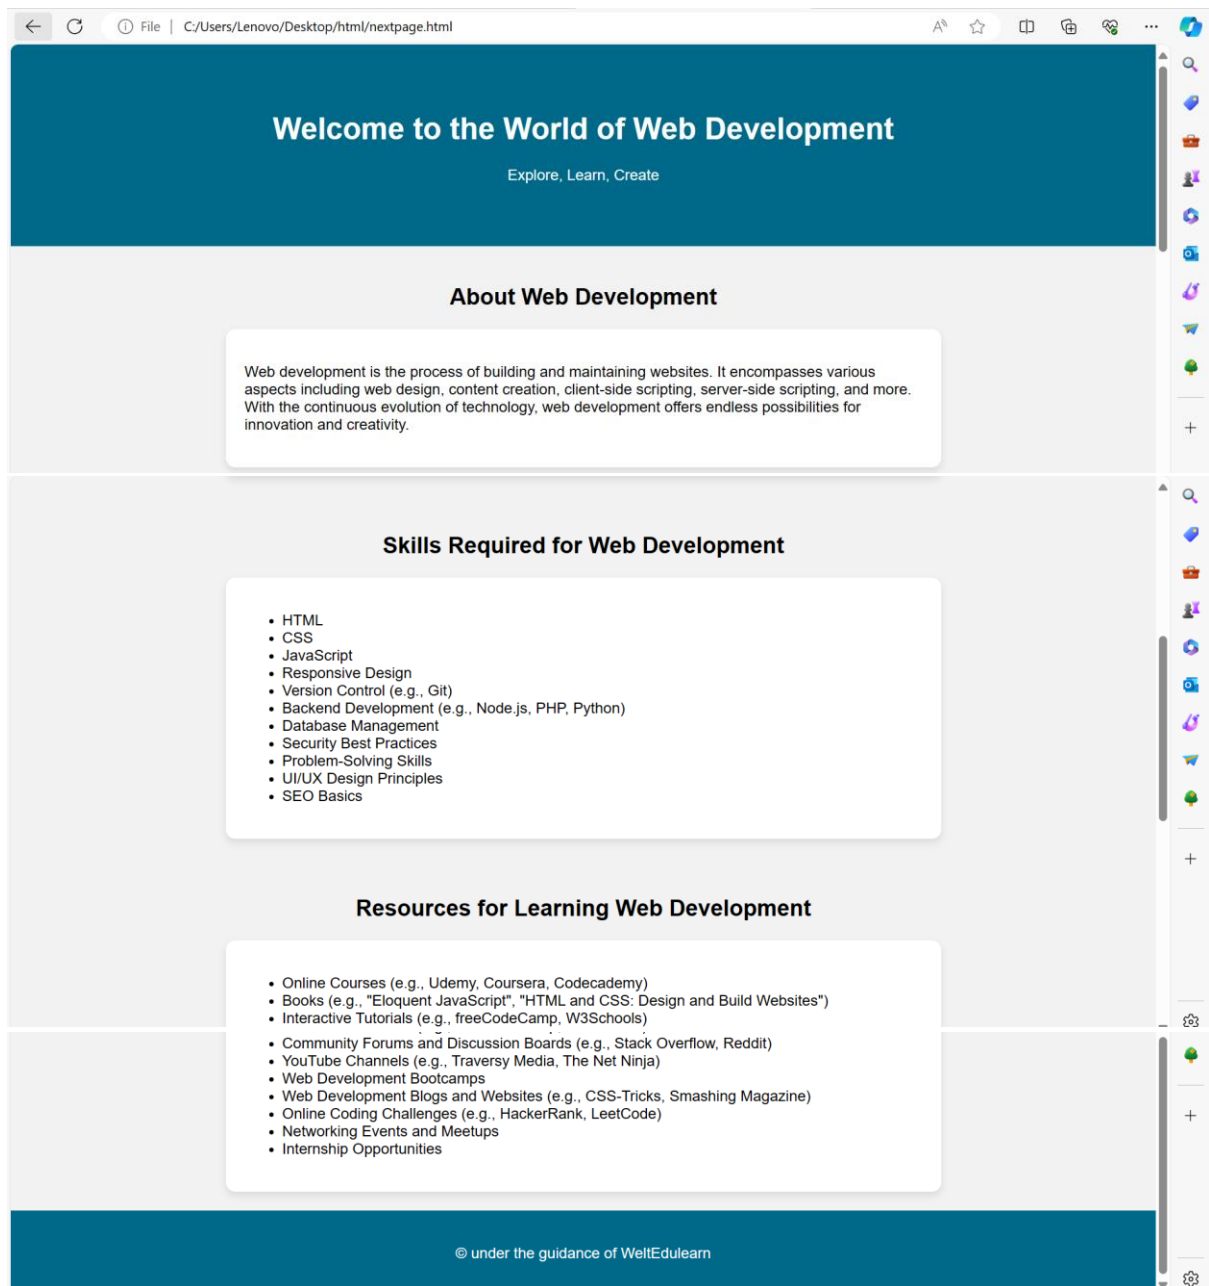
File | C:/Users/Lenovo/Desktop/html/nextpage.html

Welcome to the World of Web Development

Explore, Learn, Create

About Web Development

Web development is the process of building and maintaining websites. It encompasses various aspects including web design, content creation, client-side scripting, server-side scripting, and more. With the continuous evolution of technology, web development offers endless possibilities for innovation and creativity.

Skills Required for Web Development

- HTML
- CSS
- JavaScript
- Responsive Design
- Version Control (e.g., Git)
- Backend Development (e.g., Node.js, PHP, Python)
- Database Management
- Security Best Practices
- Problem-Solving Skills
- UI/UX Design Principles
- SEO Basics

Resources for Learning Web Development

- Online Courses (e.g., Udemy, Coursera, Codecademy)
- Books (e.g., "Eloquent JavaScript", "HTML and CSS: Design and Build Websites")
- Interactive Tutorials (e.g., freeCodeCamp, W3Schools)
- Community Forums and Discussion Boards (e.g., Stack Overflow, Reddit)
- YouTube Channels (e.g., Traversy Media, The Net Ninja)
- Web Development Bootcamps
- Web Development Blogs and Websites (e.g., CSS-Tricks, Smashing Magazine)
- Online Coding Challenges (e.g., HackerRank, LeetCode)
- Networking Events and Meetups
- Internship Opportunities

© under the guidance of WeltEdulearn